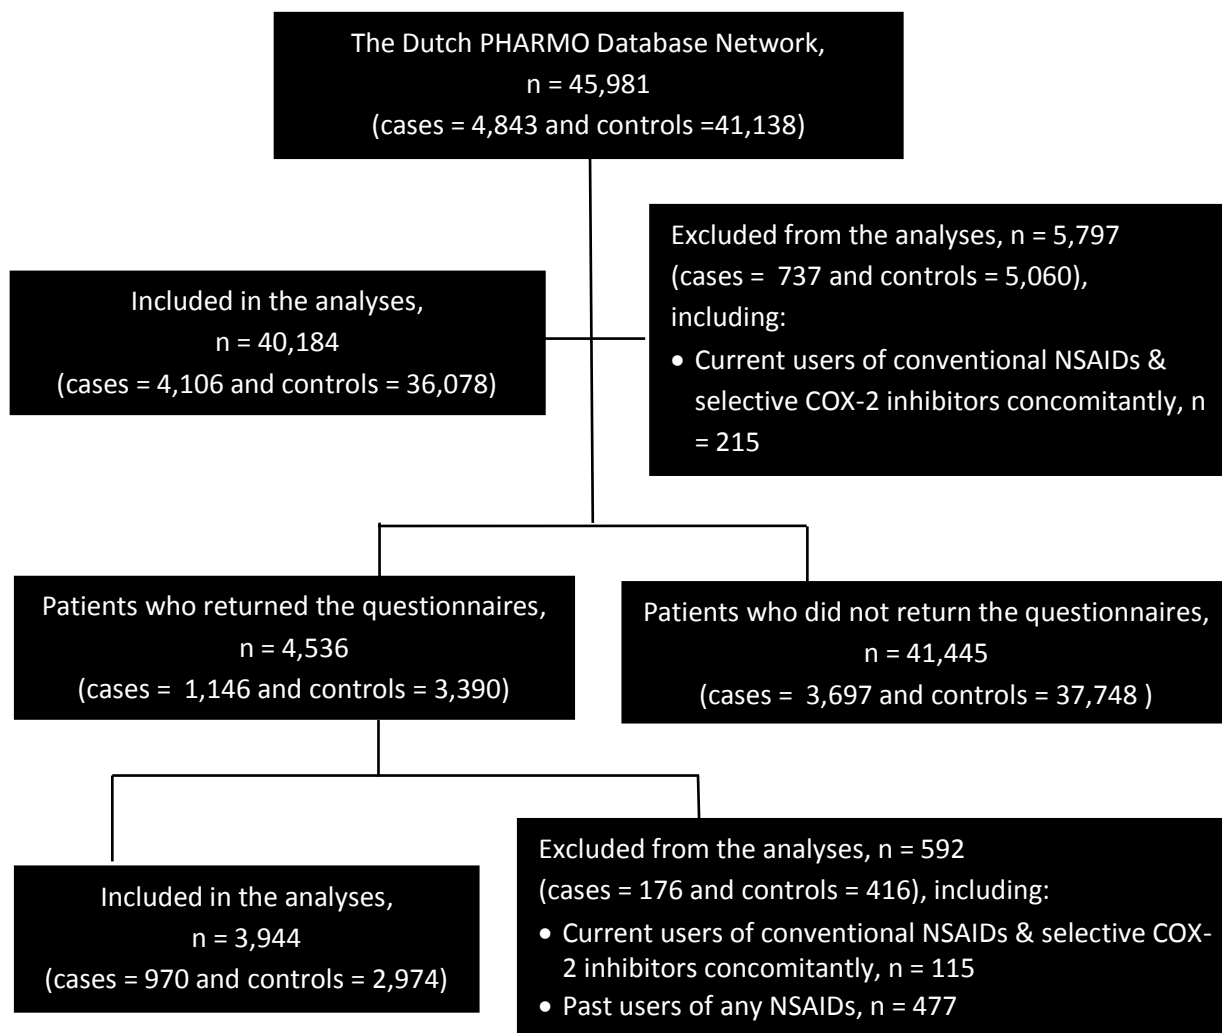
The Dutch PHARMO Database Network,
n = 45,981
(cases = 4,843 and controls =41,138)

Included in the analyses,
n = 40,184
(cases = 4,106 and controls = 36,078)

Excluded from the analyses, n = 5,797
(cases = 737 and controls = 5,060), including:
• Current users of conventional NSAIDs & selective COX-2 inhibitors concomitantly, n = 215

Patients who returned the questionnaires,
n = 4,536
(cases = 1,146 and controls = 3,390)

Patients who did not return the questionnaires,
n = 41,445
(cases = 3,697 and controls = 37,748 )

Included in the analyses,
n = 3,944
(cases = 970 and controls = 2,974)

Excluded from the analyses, n = 592
(cases = 176 and controls = 416), including:
• Current users of conventional NSAIDs & selective COX-2 inhibitors concomitantly, n = 115
• Past users of any NSAIDs, n = 477